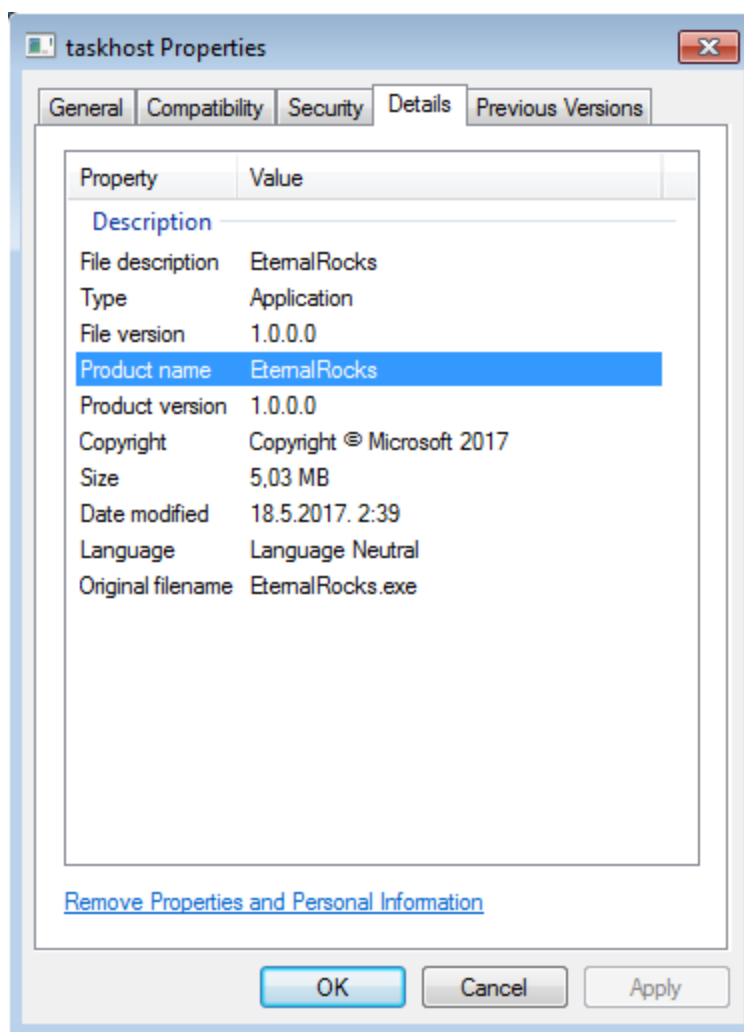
taskhost Properties

General | Compatibility | Security | Details | Previous Versions

| Property | Value |
|---|---|
| Description | |
| File description | EternalRocks |
| Type | Application |
| File version | 1.0.0.0 |
| Product name | EternalRocks |
| Product version | 1.0.0.0 |
| Copyright | Copyright © Microsoft 2017 |
| Size | 5,03 MB |
| Date modified | 18.5.2017. 2:39 |
| Language | Language Neutral |
| Original filename | EternalRocks.exe |

Remove Properties and Personal Information

OK | Cancel | Apply